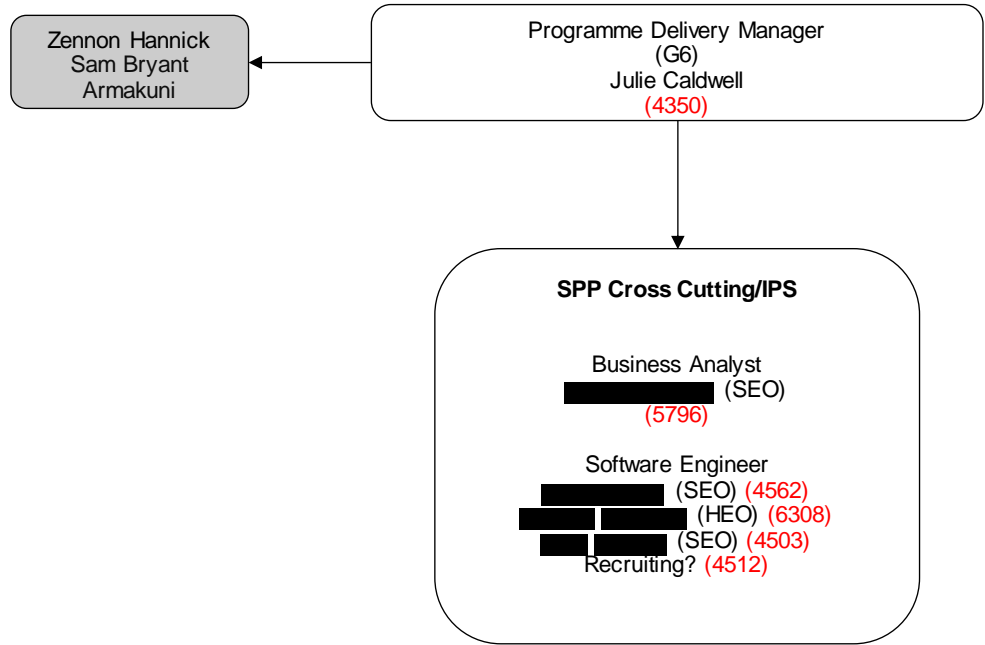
Zennon Hannick
Sam Bryant
Armakuni

Programme Delivery Manager
(G6)
Julie Caldwell
(4350)

SPP Cross Cutting/IPS

Business Analyst
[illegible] (SEO)
(5796)

Software Engineer
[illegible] (SEO) (4562)
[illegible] (HEO) (6308)
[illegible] (SEO) (4503)
Recruiting? (4512)